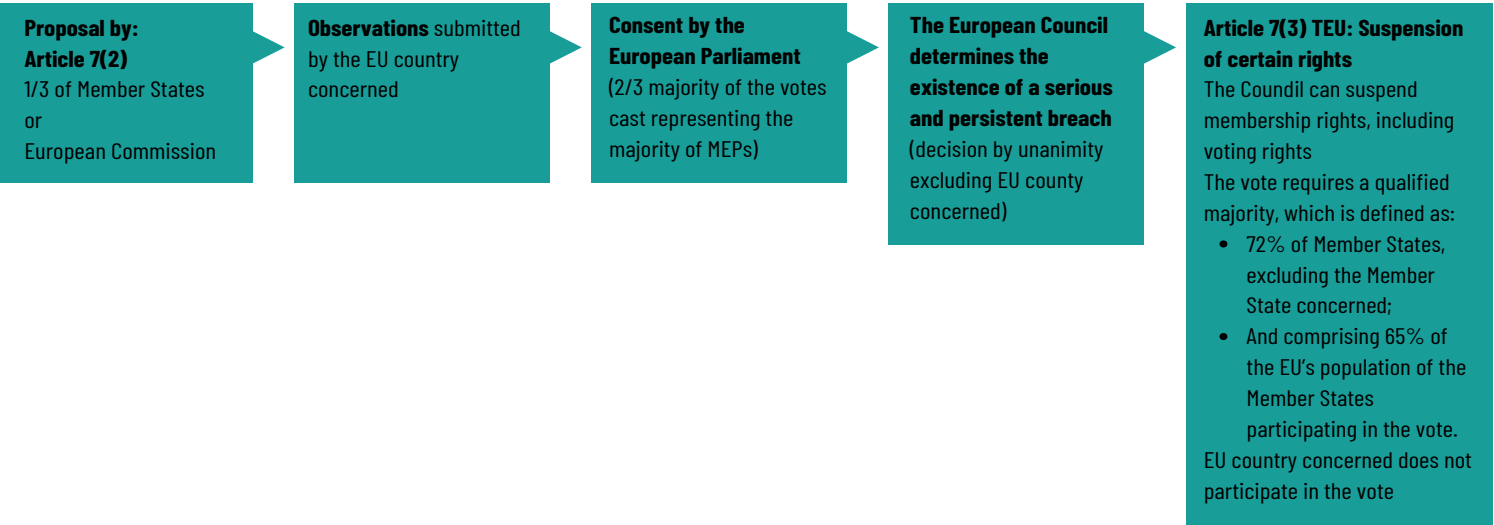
**Proposal by: Article 7(2)**
1/3 of Member States
or
European Commission

**Observations** submitted by the EU country concerned

**Consent by the European Parliament**
(2/3 majority of the votes cast representing the majority of MEPs)

**The European Council determines the existence of a serious and persistent breach**
(decision by unanimity excluding EU county concerned)

**Article 7(3) TEU: Suspension of certain rights**
The Coundil can suspend membership rights, including voting rights
The vote requires a qualified majority, which is defined as:
- 72% of Member States, excluding the Member State concerned;
- And comprising 65% of the EU's population of the Member States participating in the vote.

EU country concerned does not participate in the vote